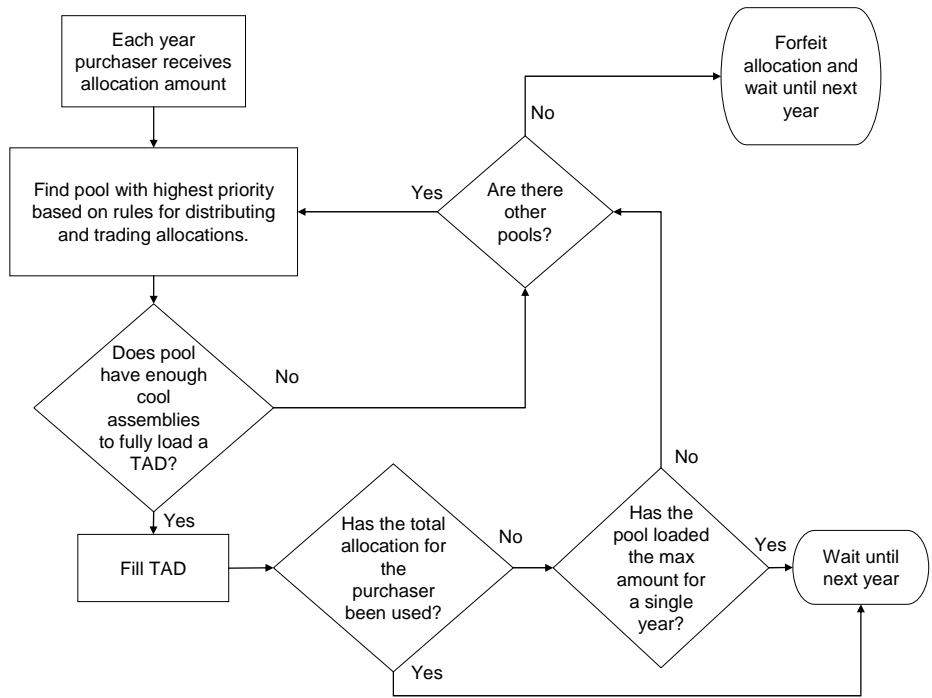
Each year purchaser receives allocation amount

Forfeit allocation and wait until next year

No

Yes

Are there other pools?

Find pool with highest priority based on rules for distributing and trading allocations.

Does pool have enough cool assemblies to fully load a TAD?

No

No

Yes

Fill TAD

Has the total allocation for the purchaser been used?

No

Has the pool loaded the max amount for a single year?

Yes

Wait until next year

Yes